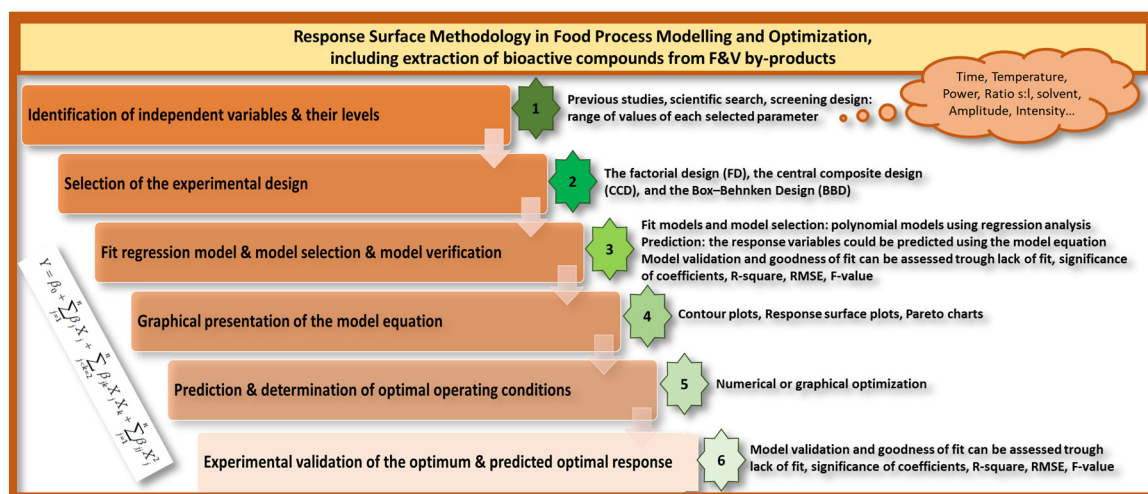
Response Surface Methodology in Food Process Modelling and Optimization, including extraction of bioactive compounds from F&V by-products

Time, Temperature, Power, Ratio s:l, solvent, Amplitude, Intensity...

Identification of independent variables & their levels

1

Previous studies, scientific search, screening design: range of values of each selected parameter

Selection of the experimental design

2

The factorial design (FD), the central composite design (CCD), and the Box–Behnken Design (BBD)

Fit regression model & model selection & model verification

3

Fit models and model selection: polynomial models using regression analysis
Prediction: the response variables could be predicted using the model equation
Model validation and goodness of fit can be assessed trough lack of fit, significance of coefficients, R-square, RMSE, F-value

$Y = \beta_0 + \sum_{j=1}^{n} \beta_j X_j + \sum_{j<k=2}^{n} \beta_{jk} X_j X_k + \sum_{j=1}^{n} \beta_{jj} X_j^2$

Graphical presentation of the model equation

4

Contour plots, Response surface plots, Pareto charts

Prediction & determination of optimal operating conditions

5

Numerical or graphical optimization

Experimental validation of the optimum & predicted optimal response

6

Model validation and goodness of fit can be assessed trough lack of fit, significance of coefficients, R-square, RMSE, F-value